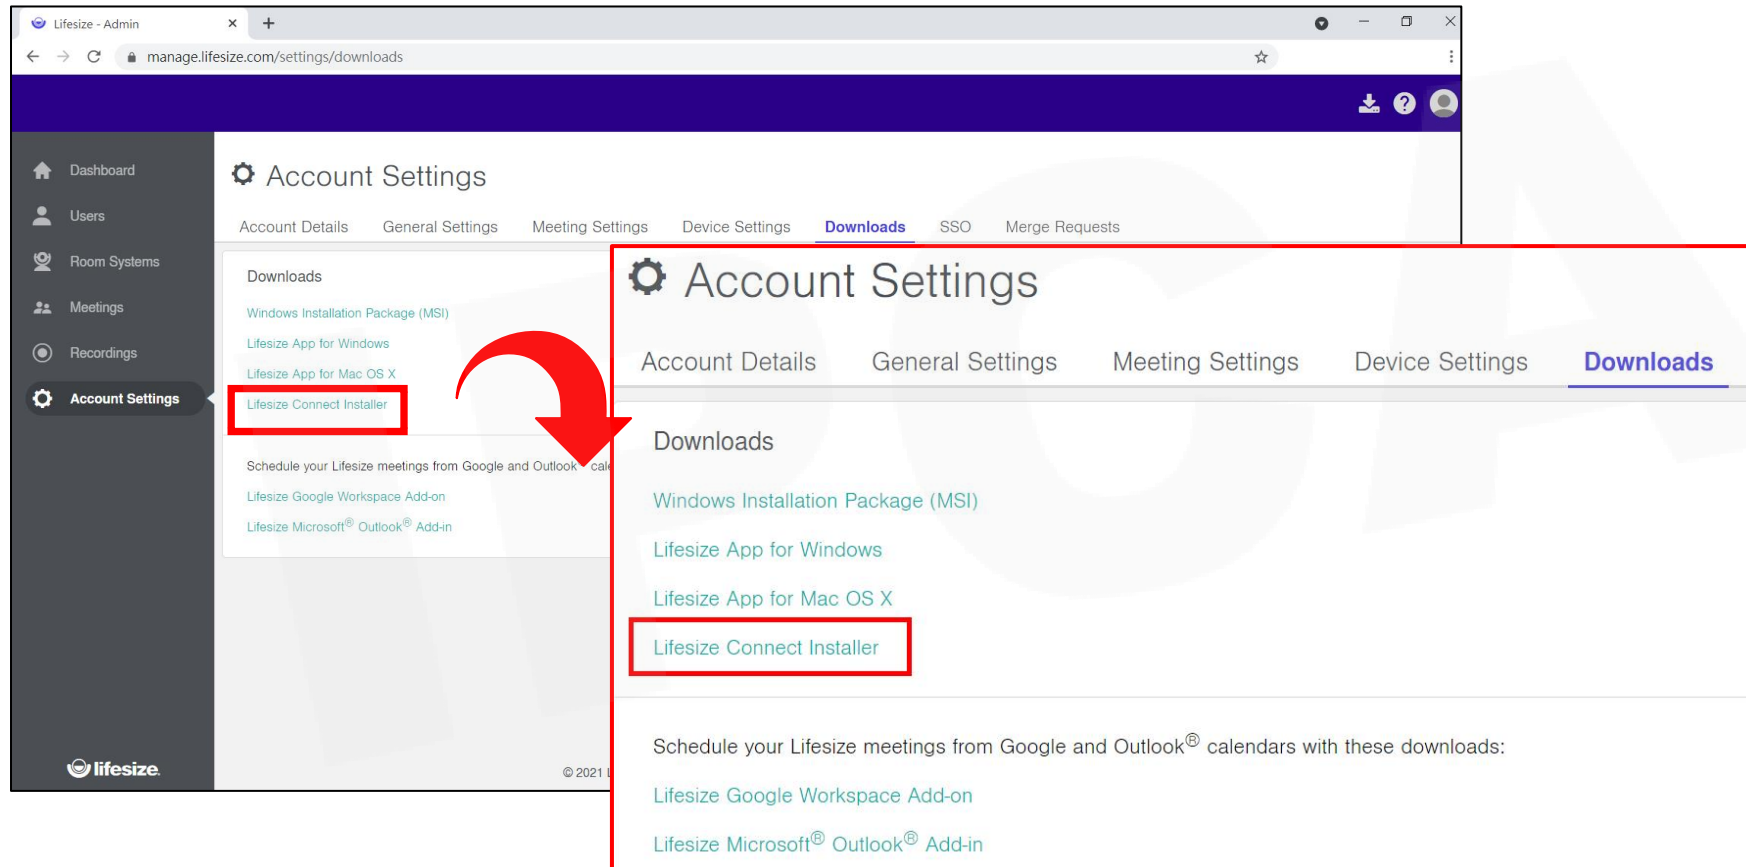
Lifesize - Admin

manage.lifesize.com/settings/downloads

Dashboard
Users
Room Systems
Meetings
Recordings
Account Settings

lifesize

Account Settings

Account Details General Settings Meeting Settings Device Settings Downloads SSO Merge Requests

Downloads

Windows Installation Package (MSI)
Lifesize App for Windows
Lifesize App for Mac OS X
Lifesize Connect Installer

Schedule your Lifesize meetings from Google and Outlook cal

Lifesize Google Workspace Add-on
Lifesize Microsoft® Outlook® Add-in

© 2021

Account Settings

Account Details General Settings Meeting Settings Device Settings Downloads

Downloads

Windows Installation Package (MSI)

Lifesize App for Windows

Lifesize App for Mac OS X

Lifesize Connect Installer

Schedule your Lifesize meetings from Google and Outlook® calendars with these downloads:

Lifesize Google Workspace Add-on

Lifesize Microsoft® Outlook® Add-in